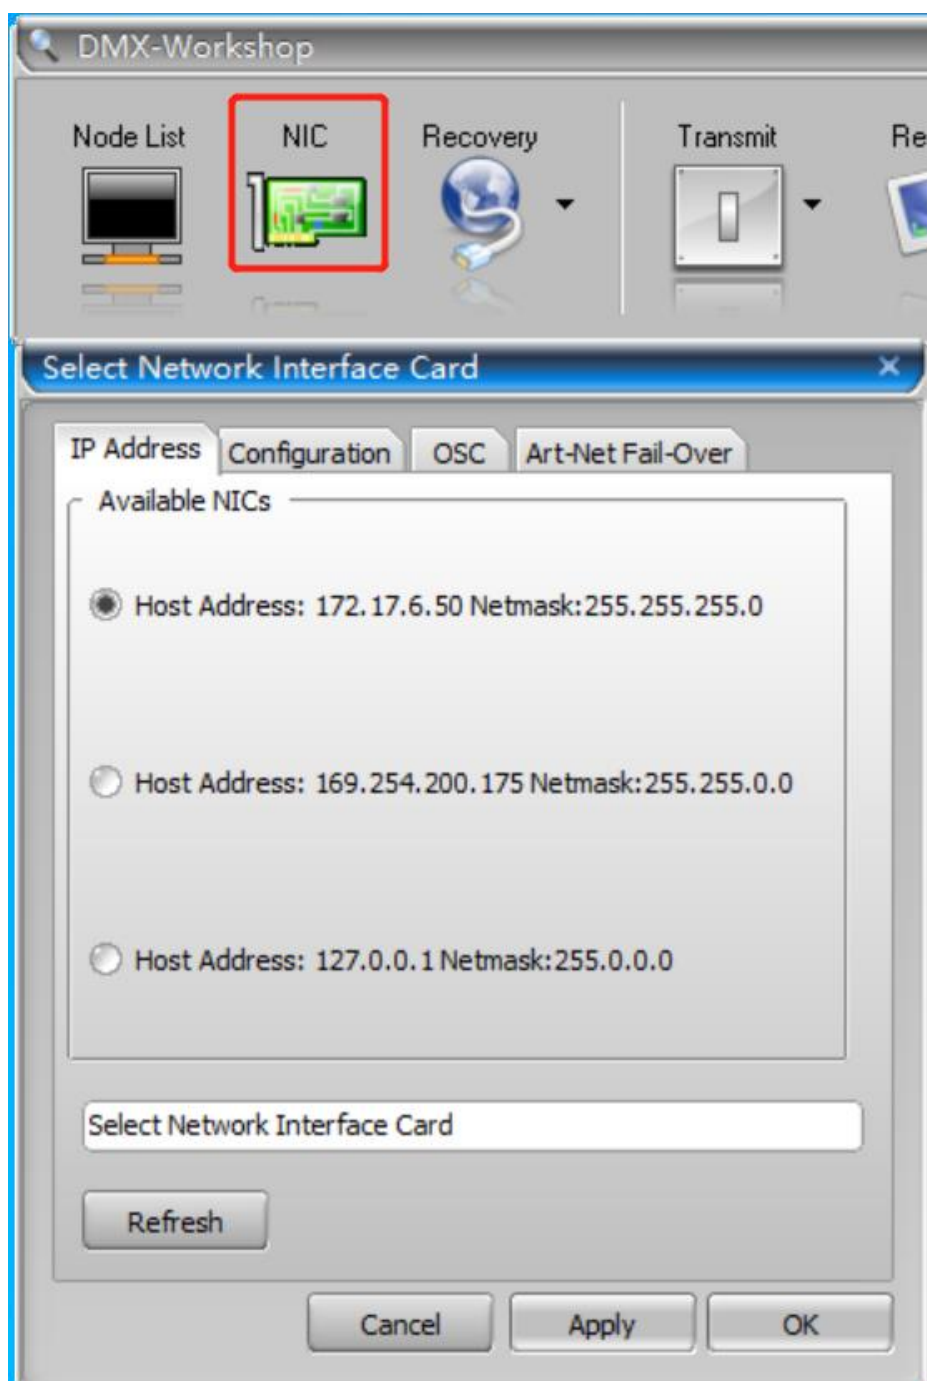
DMX-Workshop

Node List
NIC
Recovery
Transmit
Re

Select Network Interface Card

IP Address
Configuration
OSC
Art-Net Fail-Over

Available NICs

Host Address: 172.17.6.50 Netmask:255.255.255.0

Host Address: 169.254.200.175 Netmask:255.255.0.0

Host Address: 127.0.0.1 Netmask:255.0.0.0

Select Network Interface Card

Refresh

Cancel
Apply
OK